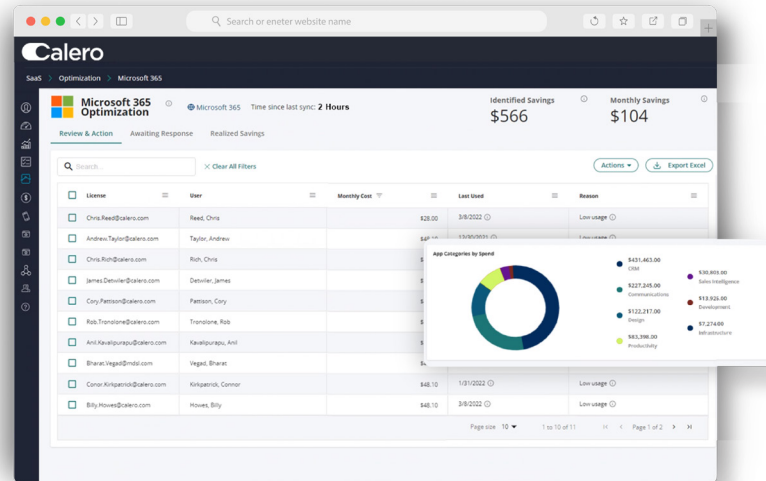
Search or eneter website name

Calero

SaaS > Optimization > Microsoft 365

Microsoft 365 Optimization

Microsoft 365 Time since last sync: 2 Hours

Identified Savings
$566

Monthly Savings
$104

Review & Action Awaiting Response Realized Savings

Search...

Clear All Filters

Actions

Export Excel

| License | User | Monthly Cost | Last Used | Reason |
|---|---|---|---|---|
| Chris.Read@calero.com | Reed, Chris | $28.00 | 3/8/2022 | Low usage |
| Andrew.Taylor@calero.com | Taylor, Andrew | $48.10 | 12/30/2021 | Low usage |
| Chris.Rich@calero.com | Rich, Chris | $ | | |
| James.Detwiler@calero.com | Detwiler, James | $ | | |
| Cory.Pattison@calero.com | Pattison, Cory | $ | | |
| Rob.Tronolone@calero.com | Tronolone, Rob | $ | | |
| Anil.Kavalipurapu@calero.com | Kavalipurapu, Anil | $ | | |
| Bharat.Vegad@mdsl.com | Vegad, Bharat | $ | | |
| Conor.Kirkpatrick@calero.com | Kirkpatrick, Connor | $48.10 | 1/31/2022 | Low usage |
| Billy.Howes@calero.com | Howes, Billy | $48.10 | 3/8/2022 | Low usage |

Page size 10 1 to 10 of 11 Page 1 of 2

App Categories by Spend

$431,463.00
CRM

$227,245.00
Communications

$122,217.00
Design

$83,398.00
Productivity

$30,803.00
Sales Intelligence

$13,926.00
Development

$7,274.00
Infrastructure